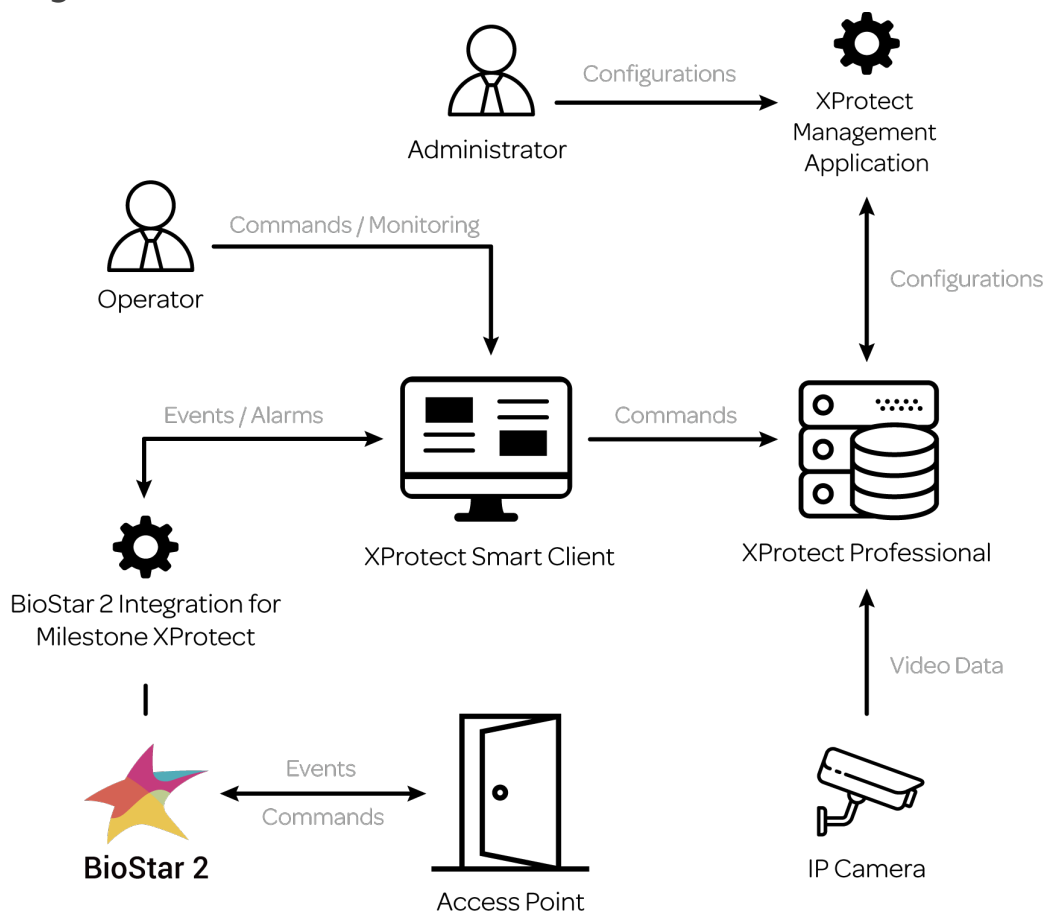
Configurations

Administrator

XProtect Management Application

Commands / Monitoring

Operator

Configurations

Events / Alarms

Commands

XProtect Smart Client

XProtect Professional

BioStar 2 Integration for Milestone XProtect

Video Data

Events

Commands

BioStar 2

Access Point

IP Camera